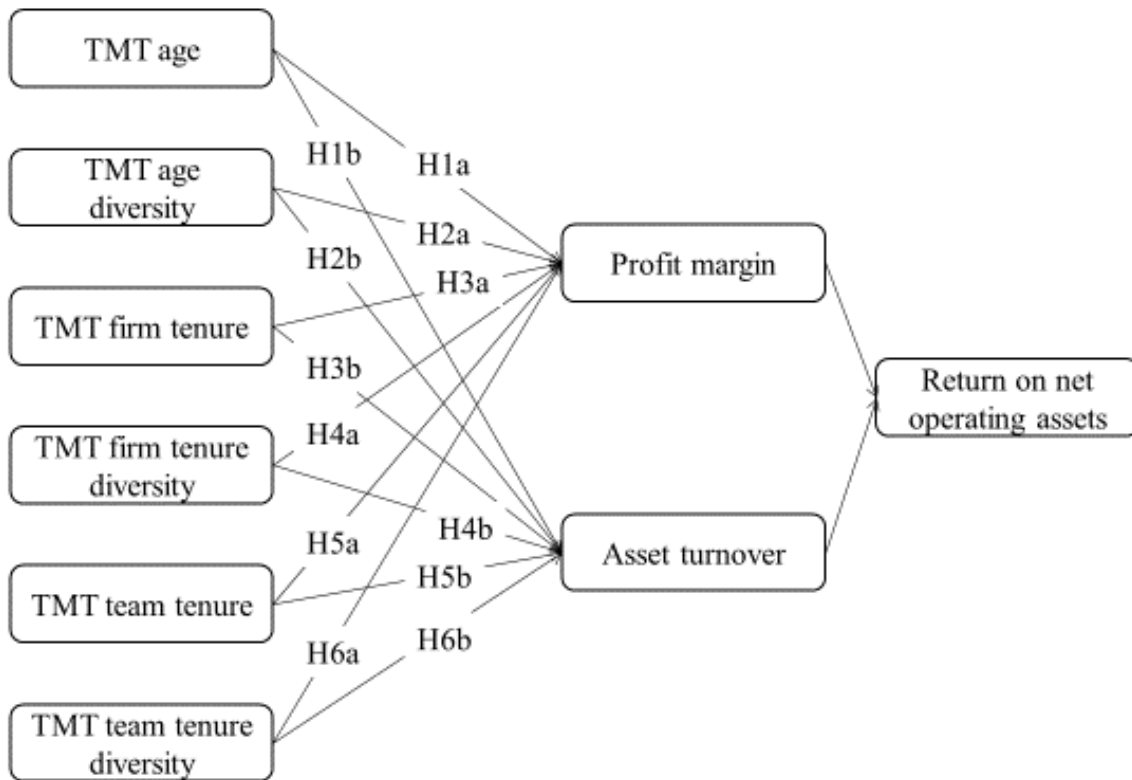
TMT age

TMT age diversity

TMT firm tenure

TMT firm tenure diversity

TMT team tenure

TMT team tenure diversity

H1b

H1a

H2a

H2b

H3a

H3b

H4a

H4b

H5a

H5b

H6a

H6b

Profit margin

Asset turnover

Return on net operating assets